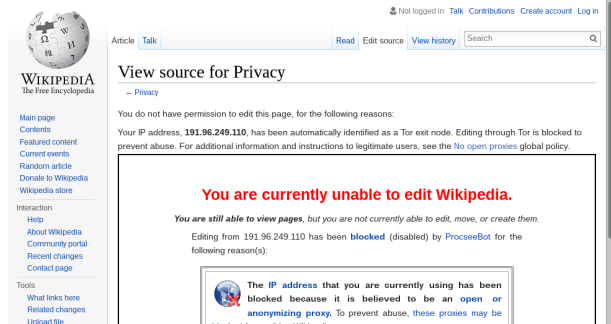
Not logged in Talk Contributions Create account Log in

WIKIPEDIA
The Free Encyclopedia

Article Talk

Read Edit source View history Search

View source for Privacy

← Privacy

You do not have permission to edit this page, for the following reasons:

Your IP address, 191.96.249.110, has been automatically identified as a Tor exit node. Editing through Tor is blocked to prevent abuse. For additional information and instructions to legitimate users, see the No open proxies global policy.

Main page
Contents
Featured content
Current events
Random article
Donate to Wikipedia
Wikipedia store

Interaction
Help
About Wikipedia
Community portal
Recent changes
Contact page

Tools
What links here
Related changes
Upload file

You are currently unable to edit Wikipedia.

You are still able to view pages, but you are not currently able to edit, move, or create them.

Editing from 191.96.249.110 has been blocked (disabled) by ProcseeBot for the following reason(s):

The IP address that you are currently using has been blocked because it is believed to be an open or anonymizing proxy. To prevent abuse, these proxies may be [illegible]